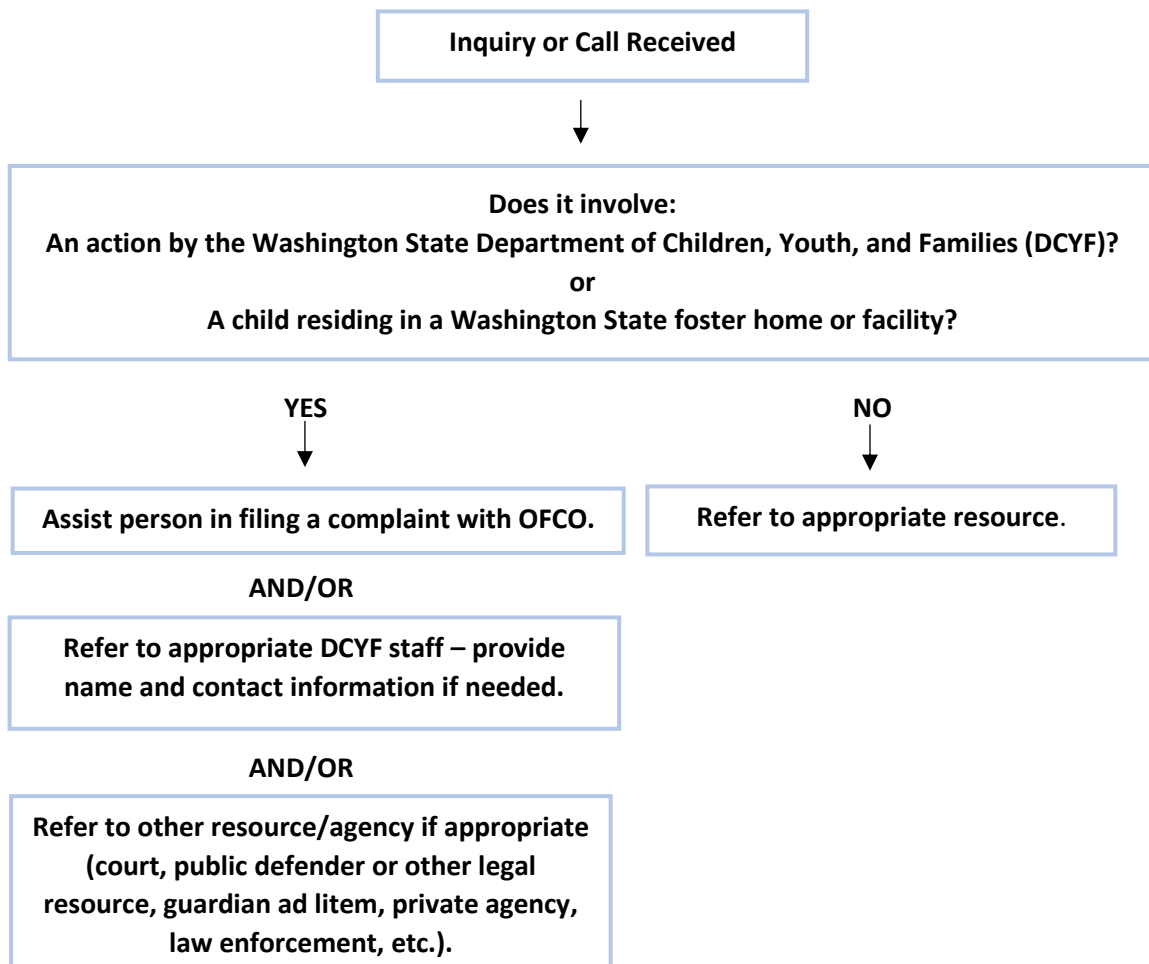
Inquiry or Call Received

Does it involve:
An action by the Washington State Department of Children, Youth, and Families (DCYF)?
or
A child residing in a Washington State foster home or facility?

YES

NO

Assist person in filing a complaint with OFCO.

Refer to appropriate resource.

AND/OR

Refer to appropriate DCYF staff – provide name and contact information if needed.

AND/OR

Refer to other resource/agency if appropriate (court, public defender or other legal resource, guardian ad litem, private agency, law enforcement, etc.).